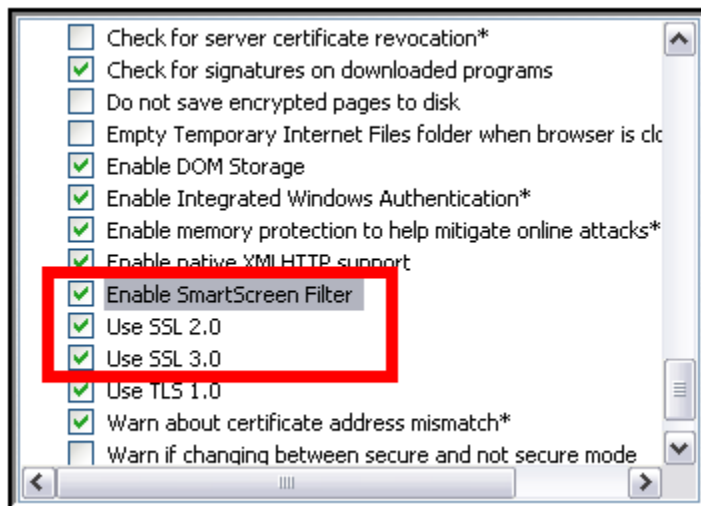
Check for server certificate revocation*
Check for signatures on downloaded programs
Do not save encrypted pages to disk
Empty Temporary Internet Files folder when browser is clo
Enable DOM Storage
Enable Integrated Windows Authentication*
Enable memory protection to help mitigate online attacks*
Enable native XMLHTTP support
Enable SmartScreen Filter
Use SSL 2.0
Use SSL 3.0
Use TLS 1.0
Warn about certificate address mismatch*
Warn if changing between secure and not secure mode